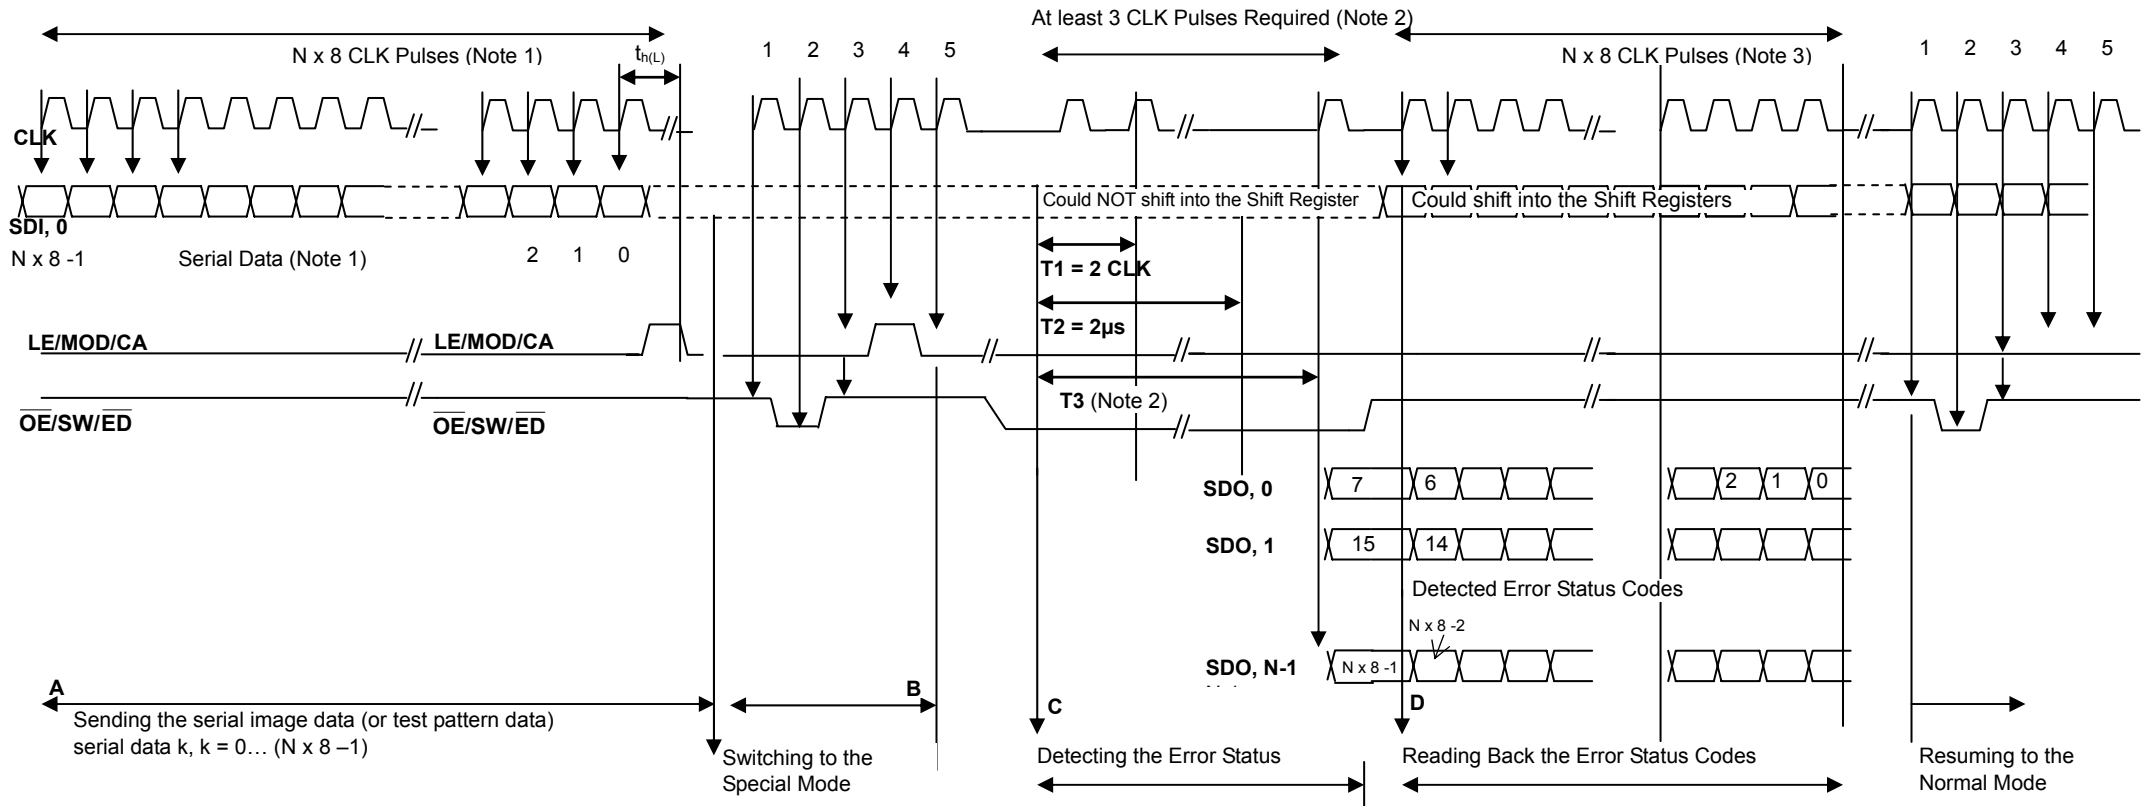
At least 3 CLK Pulses Required (Note 2)

N x 8 CLK Pulses (Note 1)

$t_{h(L)}$

1 2 3 4 5

N x 8 CLK Pulses (Note 3)

1 2 3 4 5

CLK

SDI, 0

Could NOT shift into the Shift Register

Could shift into the Shift Registers

N x 8 -1

Serial Data (Note 1)

2 1 0

T1 = 2 CLK

T2 = 2μs

LE/MOD/CA

LE/MOD/CA

T3 (Note 2)

$\overline{OE}$/SW/$\overline{ED}$

$\overline{OE}$/SW/$\overline{ED}$

SDO, 0

7

6

2

1

0

SDO, 1

15

14

Detected Error Status Codes

N x 8 -2

SDO, N-1

N x 8 -1

A

B

C

D

Sending the serial image data (or test pattern data) serial data k, k = 0… (N x 8 –1)

Switching to the Special Mode

Detecting the Error Status

Reading Back the Error Status Codes

Resuming to the Normal Mode